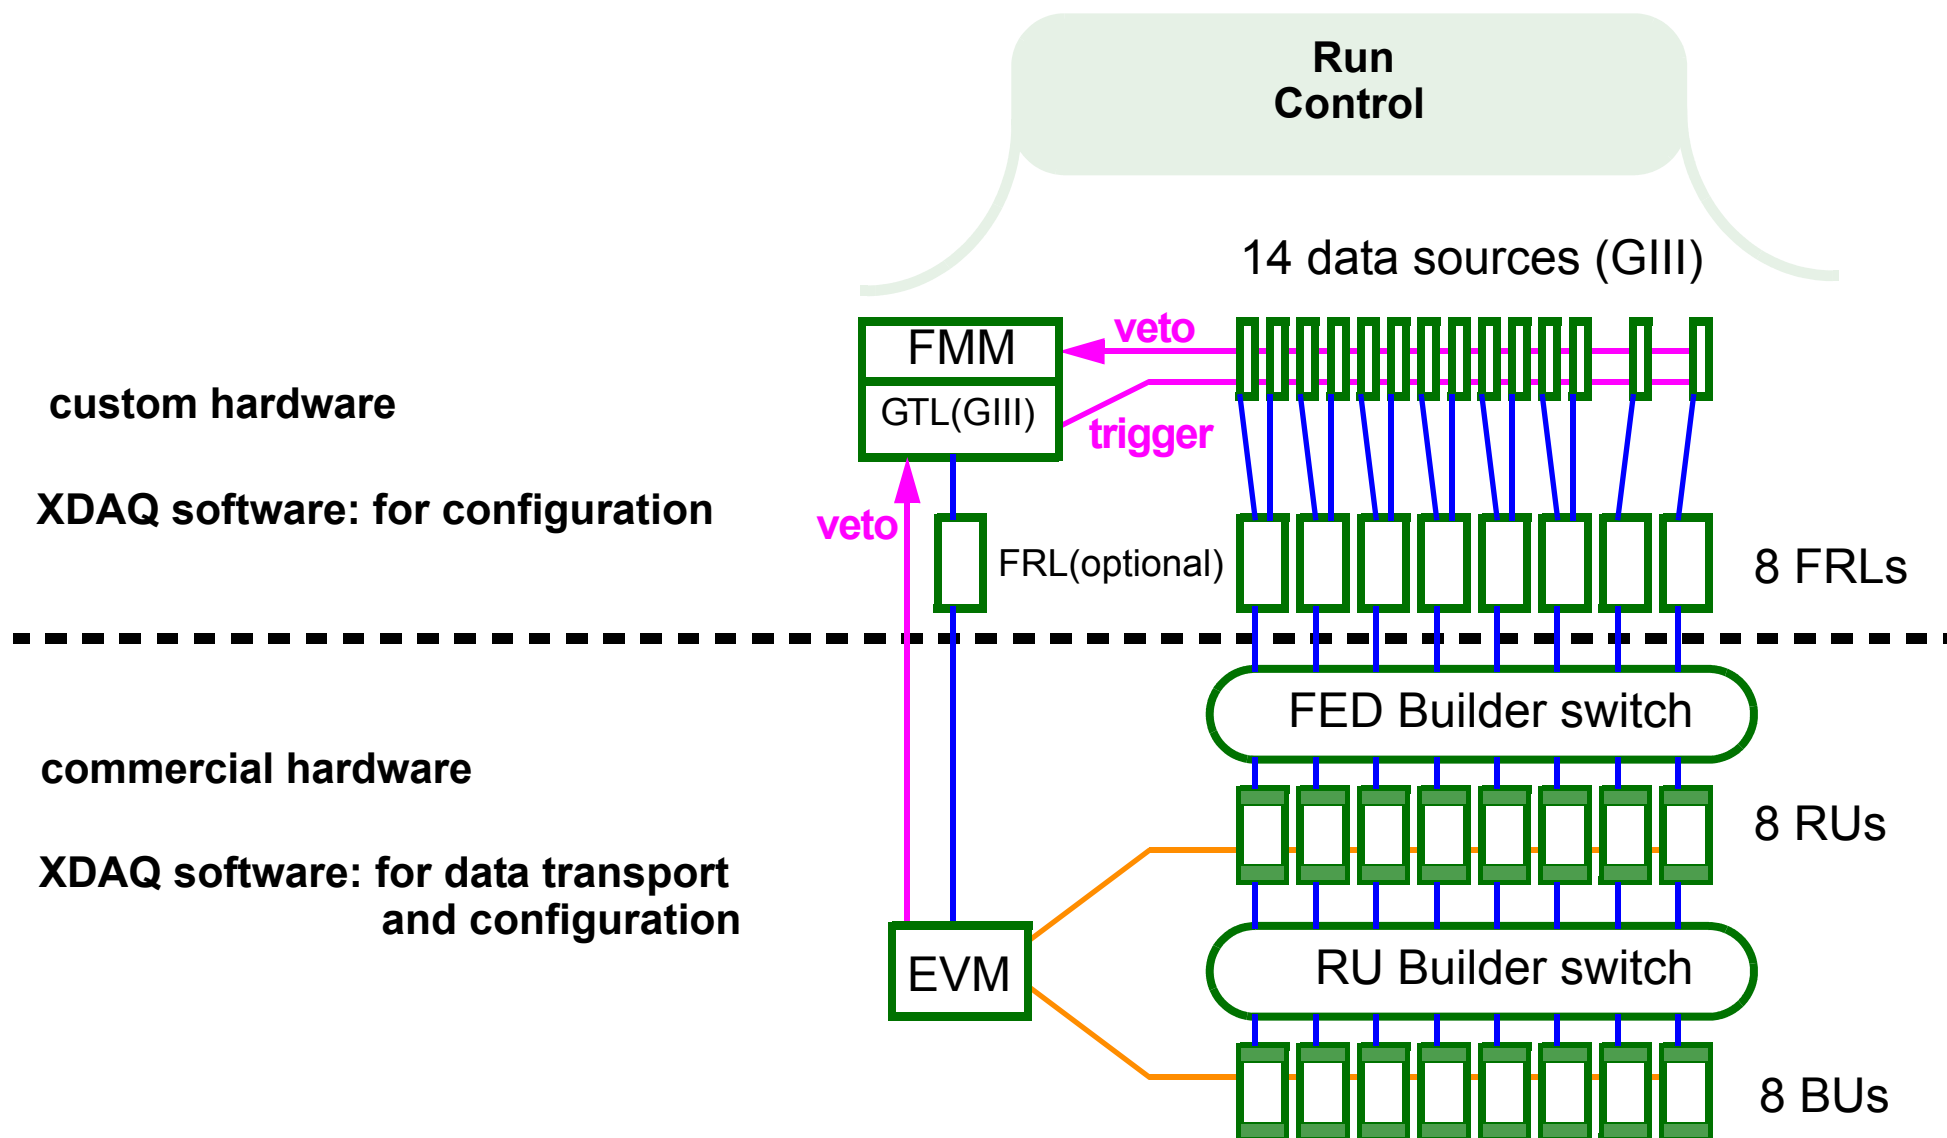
Run Control

14 data sources (GIII)

FMM

veto

GTL(GIII)

trigger

custom hardware

XDAQ software: for configuration

veto

FRL(optional)

8 FRLs

FED Builder switch

commercial hardware

8 RUs

XDAQ software: for data transport and configuration

EVM

RU Builder switch

8 BUs